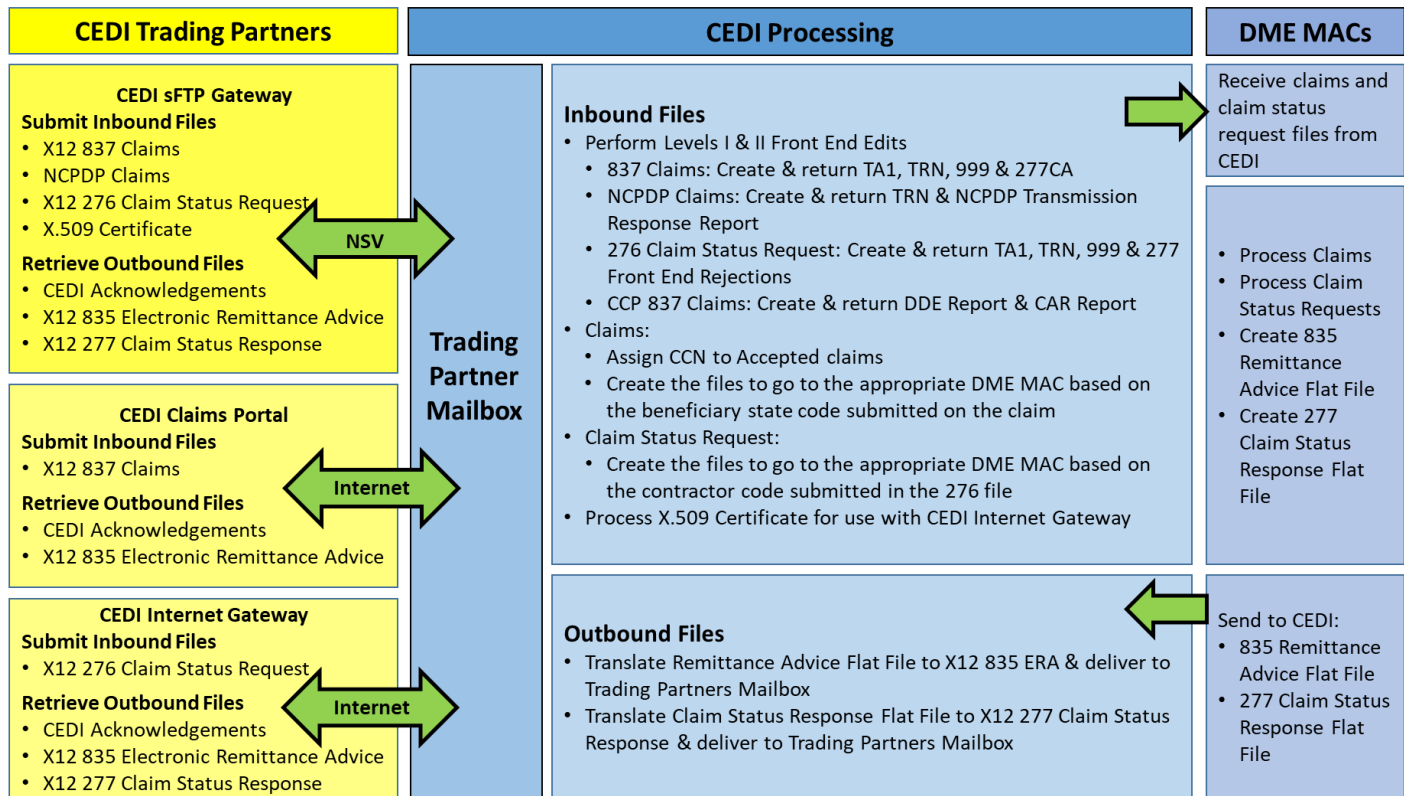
CEDI Trading Partners

CEDI Processing

DME MACs

CEDI sFTP Gateway
Submit Inbound Files
• X12 837 Claims
• NCPDP Claims
• X12 276 Claim Status Request
• X.509 Certificate
Retrieve Outbound Files
• CEDI Acknowledgements
• X12 835 Electronic Remittance Advice
• X12 277 Claim Status Response

NSV

CEDI Claims Portal
Submit Inbound Files
• X12 837 Claims
Retrieve Outbound Files
• CEDI Acknowledgements
• X12 835 Electronic Remittance Advice

Internet

CEDI Internet Gateway
Submit Inbound Files
• X12 276 Claim Status Request
Retrieve Outbound Files
• CEDI Acknowledgements
• X12 835 Electronic Remittance Advice
• X12 277 Claim Status Response

Internet

Trading Partner Mailbox

Inbound Files
• Perform Levels I & II Front End Edits
• 837 Claims: Create & return TA1, TRN, 999 & 277CA
• NCPDP Claims: Create & return TRN & NCPDP Transmission Response Report
• 276 Claim Status Request: Create & return TA1, TRN, 999 & 277 Front End Rejections
• CCP 837 Claims: Create & return DDE Report & CAR Report
• Claims:
• Assign CCN to Accepted claims
• Create the files to go to the appropriate DME MAC based on the beneficiary state code submitted on the claim
• Claim Status Request:
• Create the files to go to the appropriate DME MAC based on the contractor code submitted in the 276 file
• Process X.509 Certificate for use with CEDI Internet Gateway

Outbound Files
• Translate Remittance Advice Flat File to X12 835 ERA & deliver to Trading Partners Mailbox
• Translate Claim Status Response Flat File to X12 277 Claim Status Response & deliver to Trading Partners Mailbox

Receive claims and claim status request files from CEDI

• Process Claims
• Process Claim Status Requests
• Create 835 Remittance Advice Flat File
• Create 277 Claim Status Response Flat File

Send to CEDI:
• 835 Remittance Advice Flat File
• 277 Claim Status Response Flat File